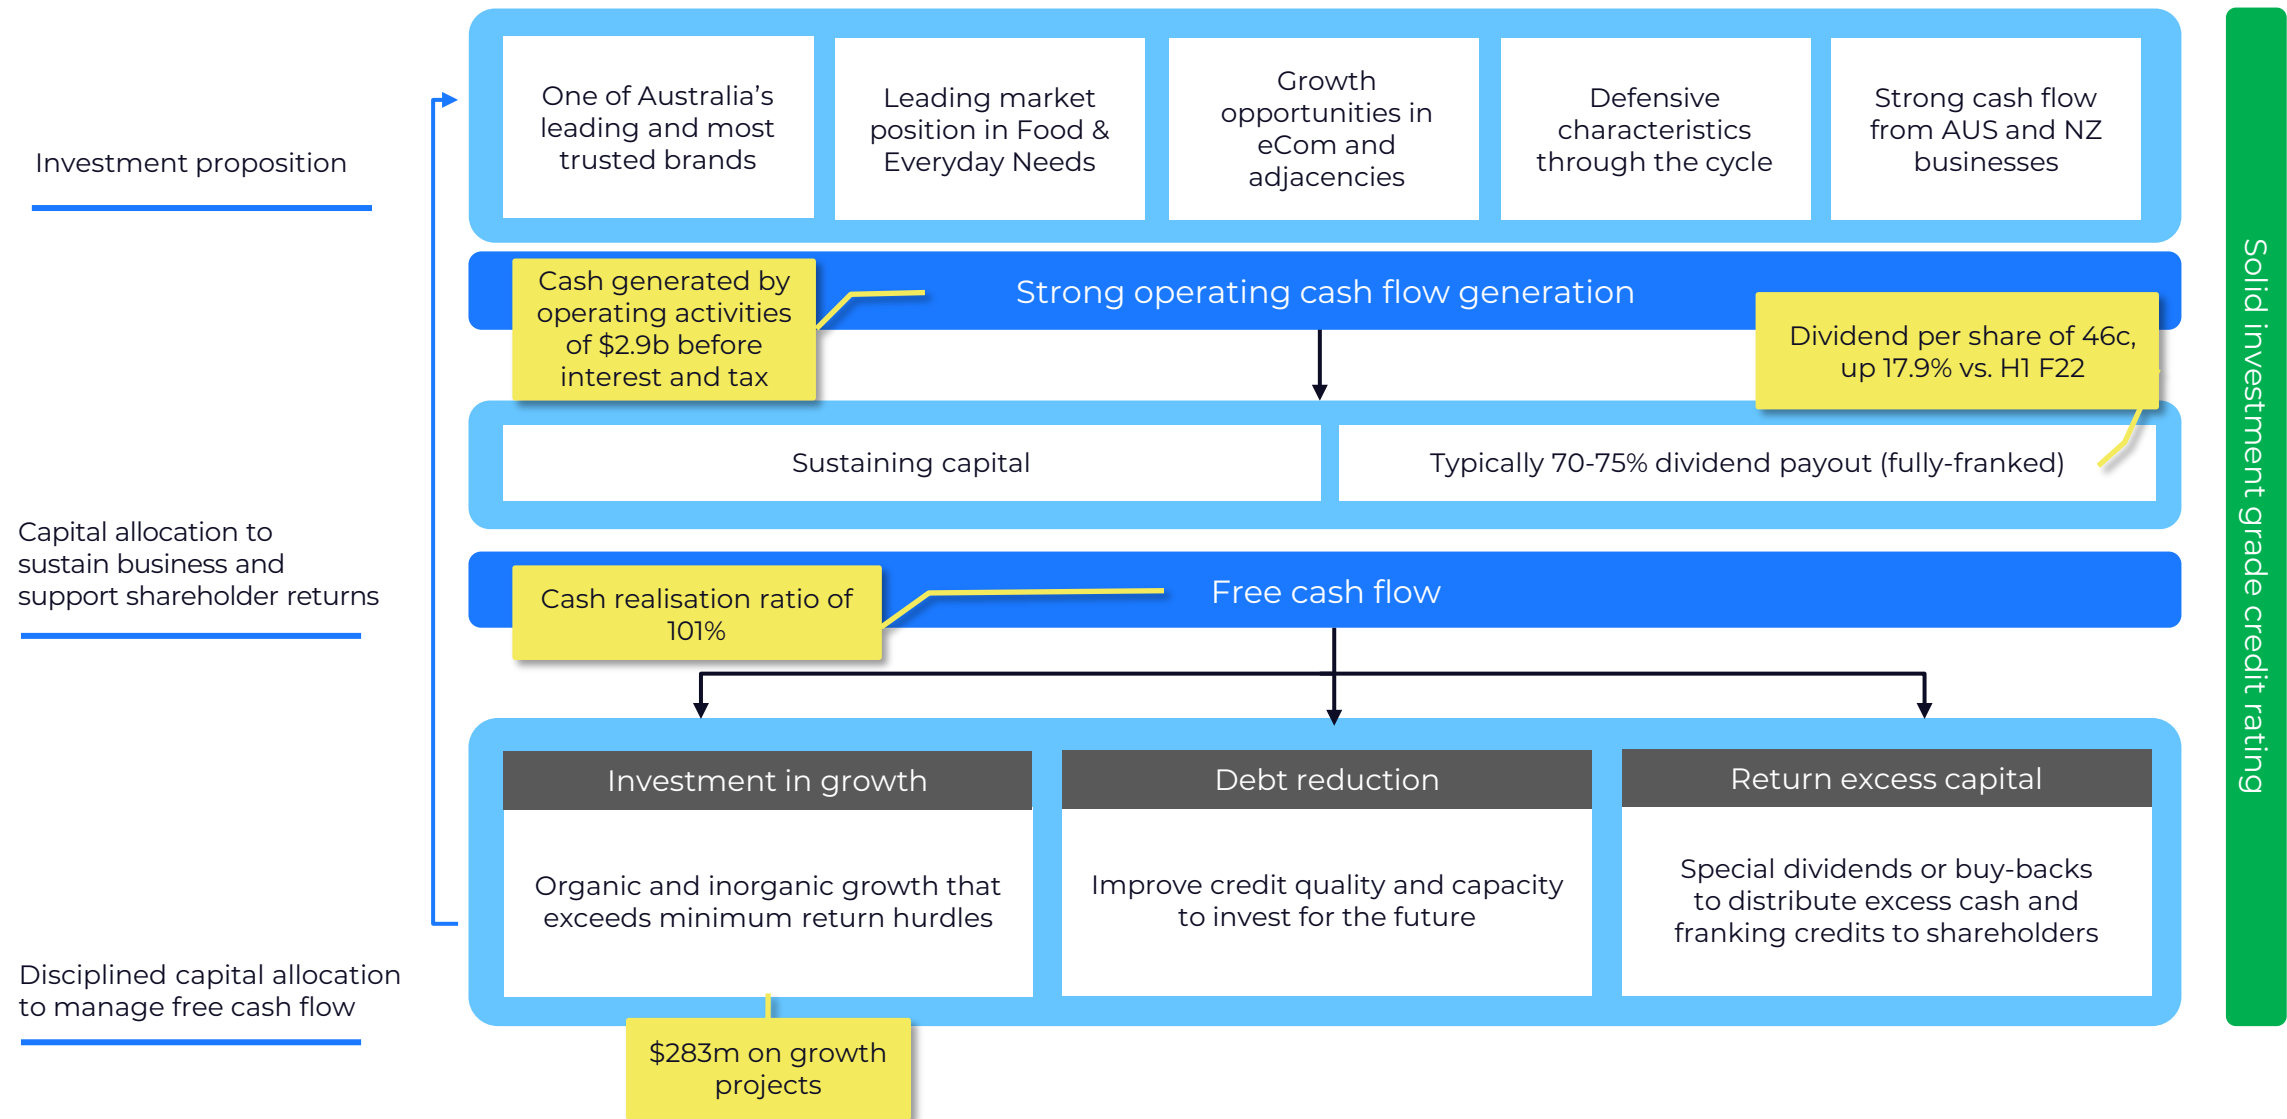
Investment proposition

One of Australia's leading and most trusted brands

Leading market position in Food & Everyday Needs

Growth opportunities in eCom and adjacencies

Defensive characteristics through the cycle

Strong cash flow from AUS and NZ businesses

Cash generated by operating activities of $2.9b before interest and tax

Strong operating cash flow generation

Dividend per share of 46c, up 17.9% vs. H1 F22

Sustaining capital

Typically 70-75% dividend payout (fully-franked)

Capital allocation to sustain business and support shareholder returns

Cash realisation ratio of 101%

Free cash flow

Investment in growth

Organic and inorganic growth that exceeds minimum return hurdles

Debt reduction

Improve credit quality and capacity to invest for the future

Return excess capital

Special dividends or buy-backs to distribute excess cash and franking credits to shareholders

Disciplined capital allocation to manage free cash flow

$283m on growth projects

Solid investment grade credit rating